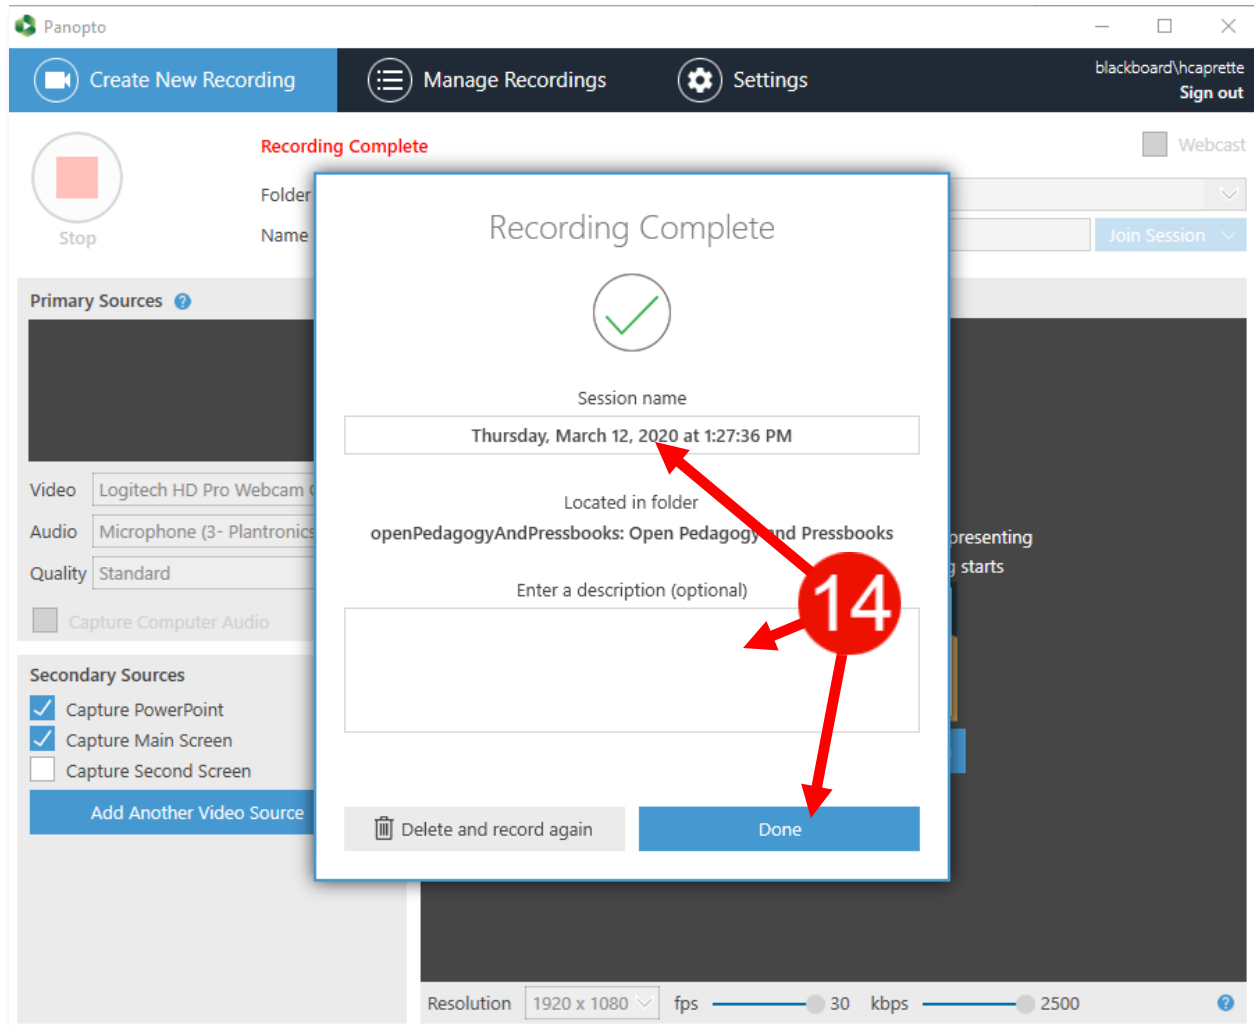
Panopto

Create New Recording

Manage Recordings

Settings

blackboard\hcaprette
Sign out

Stop

Recording Complete

Folder

Name

Webcast

Join Session

Primary Sources

Video Logitech HD Pro Webcam C

Audio Microphone (3- Plantronics

Quality Standard

Capture Computer Audio

Secondary Sources

Capture PowerPoint

Capture Main Screen

Capture Second Screen

Add Another Video Source

presenting

starts

Recording Complete

Session name

Thursday, March 12, 2020 at 1:27:36 PM

Located in folder

openPedagogyAndPressbooks: Open Pedagogy and Pressbooks

Enter a description (optional)

14

Delete and record again

Done

Resolution 1920 x 1080 fps 30 kbps 2500